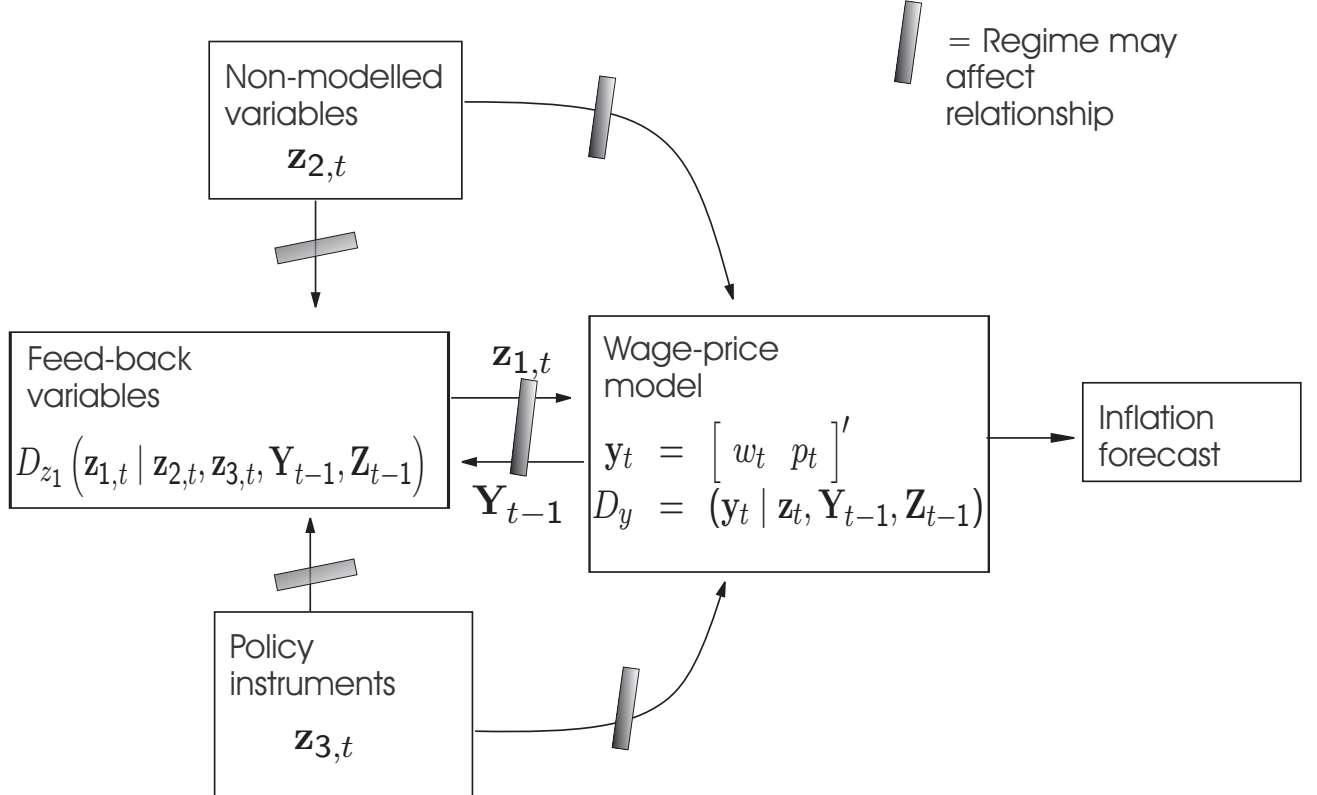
= Regime may affect relationship

Non-modelled variables
$\mathbf{z}_{2,t}$

Feed-back variables
$D_{z_1}\left(\mathbf{z}_{1,t} \mid \mathbf{z}_{2,t}, \mathbf{z}_{3,t}, \mathbf{Y}_{t-1}, \mathbf{Z}_{t-1}\right)$

$\mathbf{z}_{1,t}$

$\mathbf{Y}_{t-1}$

Wage-price model
$\mathbf{y}_t = \left[ w_t \;\; p_t \right]'$
$D_y = (\mathbf{y}_t \mid \mathbf{z}_t, \mathbf{Y}_{t-1}, \mathbf{Z}_{t-1})$

Inflation forecast

Policy instruments
$\mathbf{z}_{3,t}$